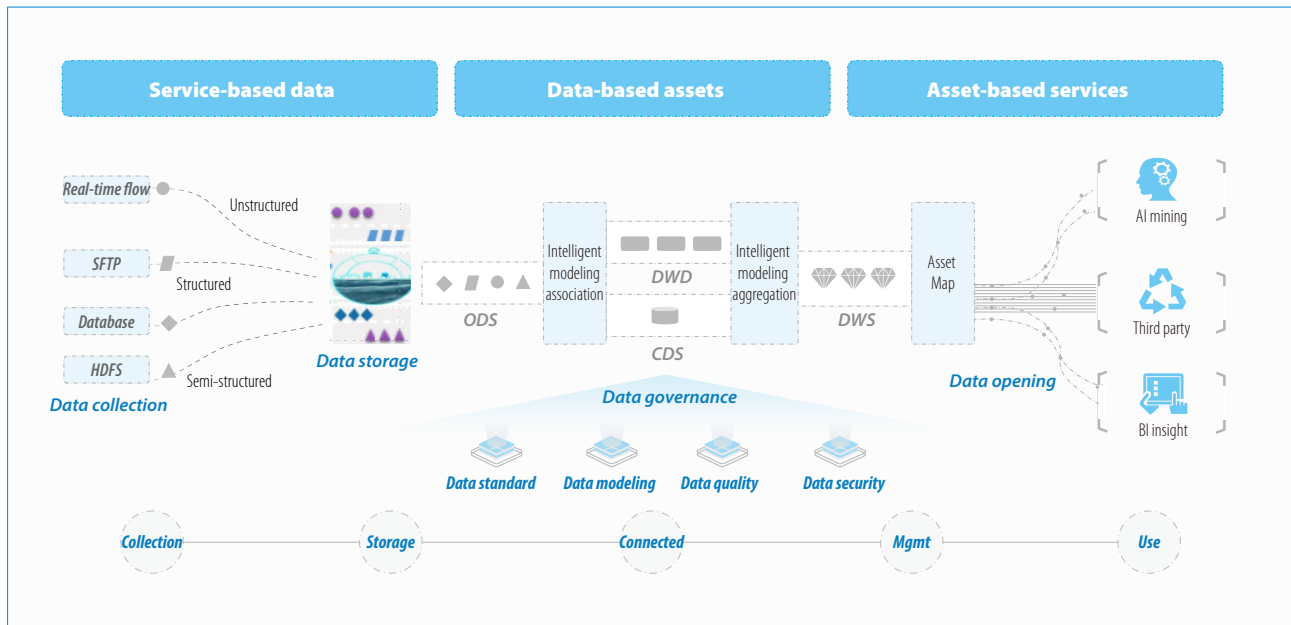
Service-based data

Data-based assets

Asset-based services

Real-time flow

Unstructured

SFTP

Structured

Database

HDFS

Semi-structured

Data collection

Data storage

ODS

Intelligent modeling association

DWD

CDS

Intelligent modeling aggregation

DWS

Asset Map

Data opening

AI mining

Third party

BI insight

Data governance

Data standard

Data modeling

Data quality

Data security

Collection

Storage

Connected

Mgmt

Use